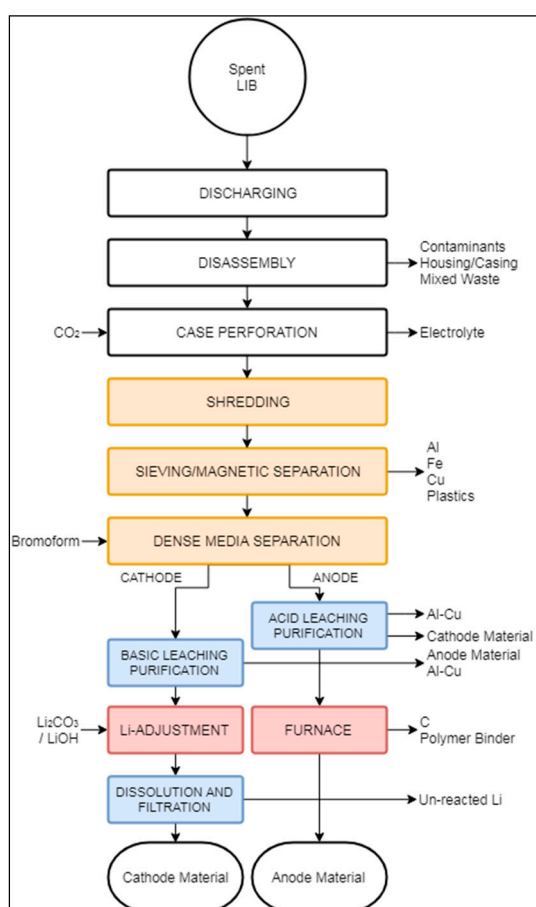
Spent LIB

DISCHARGING

DISASSEMBLY

Contaminants
Housing/Casing
Mixed Waste

$CO_2$

CASE PERFORATION

Electrolyte

SHREDDING

SIEVING/MAGNETIC SEPARATION

Al
Fe
Cu
Plastics

Bromoform

DENSE MEDIA SEPARATION

CATHODE

ANODE

ACID LEACHING PURIFICATION

Al-Cu

Cathode Material

BASIC LEACHING PURIFICATION

Anode Material
Al-Cu

$Li_2CO_3$ / LiOH

Li-ADJUSTMENT

FURNACE

C
Polymer Binder

DISSOLUTION AND FILTRATION

Un-reacted Li

Cathode Material

Anode Material